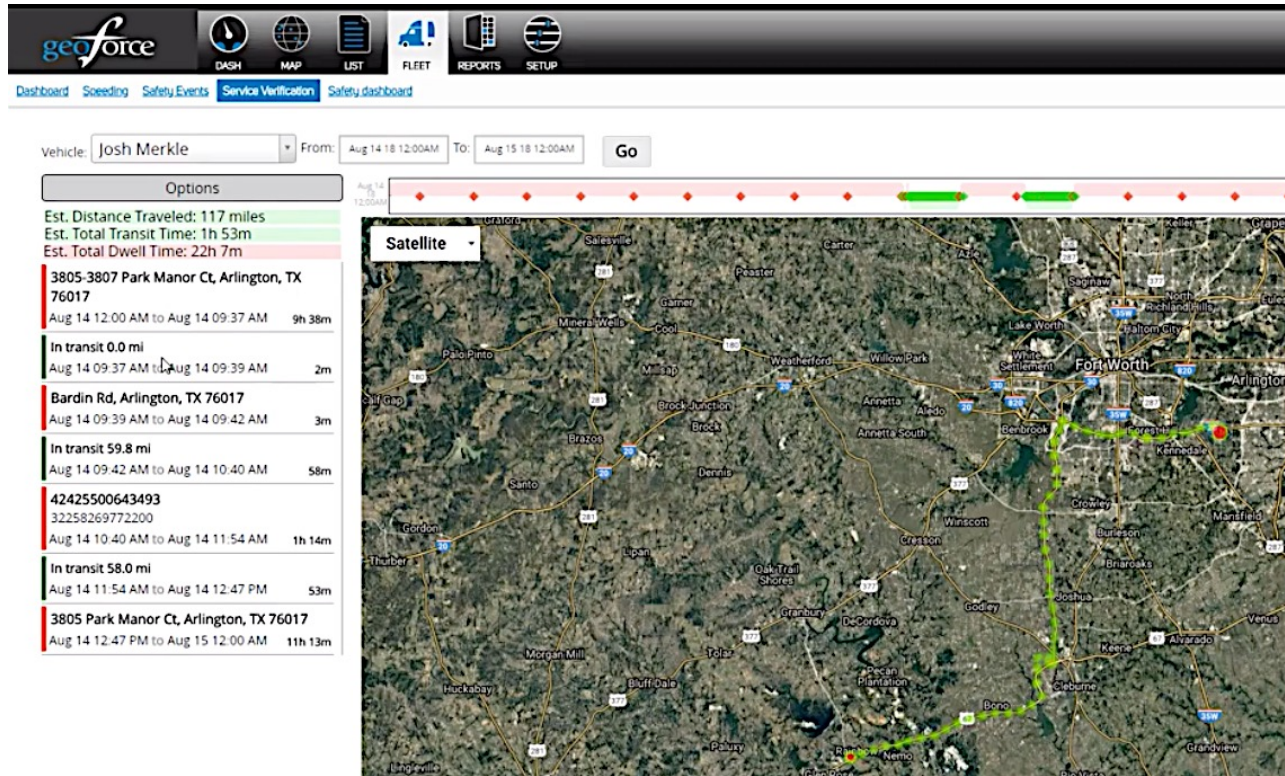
geoforce

DASH MAP LIST FLEET REPORTS SETUP

Dashboard Speeding Safety Events Service Verification Safety dashboard

Vehicle: Josh Merkle From: Aug 14 18 12:00AM To: Aug 15 18 12:00AM Go

Options

Est. Distance Traveled: 117 miles
Est. Total Transit Time: 1h 53m
Est. Total Dwell Time: 22h 7m

3805-3807 Park Manor Ct, Arlington, TX 76017
Aug 14 12:00 AM to Aug 14 09:37 AM 9h 38m

In transit 0.0 mi
Aug 14 09:37 AM to Aug 14 09:39 AM 2m

Bardin Rd, Arlington, TX 76017
Aug 14 09:39 AM to Aug 14 09:42 AM 3m

In transit 59.8 mi
Aug 14 09:42 AM to Aug 14 10:40 AM 58m

42425500643493
32258269772200
Aug 14 10:40 AM to Aug 14 11:54 AM 1h 14m

In transit 58.0 mi
Aug 14 11:54 AM to Aug 14 12:47 PM 53m

3805 Park Manor Ct, Arlington, TX 76017
Aug 14 12:47 PM to Aug 15 12:00 AM 11h 13m

Aug 14 12:00AM

Satellite

Graford Salesville Carter Azle Keller Grapevine Peaster Saginaw North Richland Hills Garner Mineral Wells Cool Lake Worth Haltom City Euless Palo Pinto White Settlement Fort Worth Weatherford Willow Park Arlington Millsap Annetta Aledo Brock Junction Brock Annetta South Benbrook Forest Hill Kennedale Brazos Dennis Santo Crowley Mansfield Gordon Winscott Burleson Cresson Thurber Lipan Briaroaks Oak Trail Shores Joshua Godley Granbury DeCordova Alvarado Venus Keene Morgan Mill Tolar Pecan Plantation Cleburne Bluff Dale Huckabay Bono Paluxy Grandview Nemo Glen Rose Lingleville